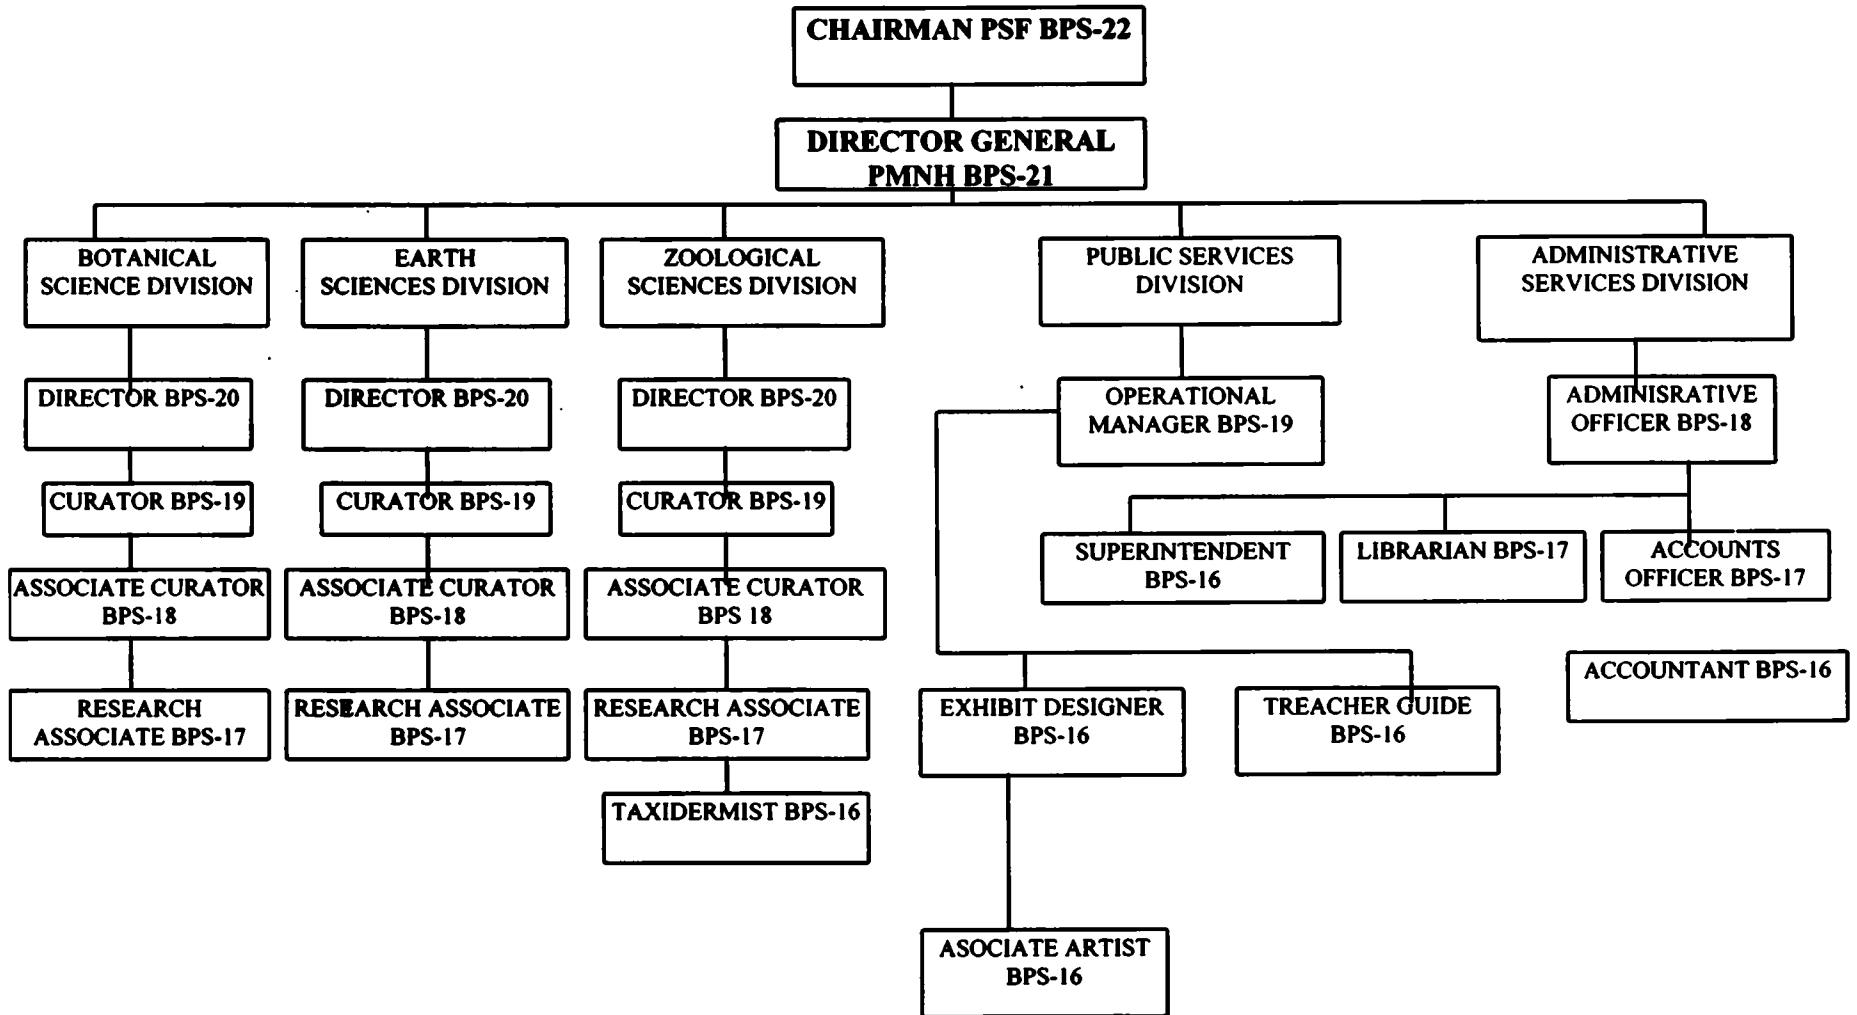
CHAIRMAN PSF BPS-22

DIRECTOR GENERAL PMNH BPS-21

BOTANICAL SCIENCE DIVISION

DIRECTOR BPS-20

CURATOR BPS-19

ASSOCIATE CURATOR BPS-18

RESEARCH ASSOCIATE BPS-17

EARTH SCIENCES DIVISION

DIRECTOR BPS-20

CURATOR BPS-19

ASSOCIATE CURATOR BPS-18

RESEARCH ASSOCIATE BPS-17

ZOOLOGICAL SCIENCES DIVISION

DIRECTOR BPS-20

CURATOR BPS-19

ASSOCIATE CURATOR BPS 18

RESEARCH ASSOCIATE BPS-17

TAXIDERMIST BPS-16

PUBLIC SERVICES DIVISION

OPERATIONAL MANAGER BPS-19

EXHIBIT DESIGNER BPS-16

TREACHER GUIDE BPS-16

ASOCIATE ARTIST BPS-16

ADMINISTRATIVE SERVICES DIVISION

ADMINISRATIVE OFFICER BPS-18

SUPERINTENDENT BPS-16

LIBRARIAN BPS-17

ACCOUNTS OFFICER BPS-17

ACCOUNTANT BPS-16